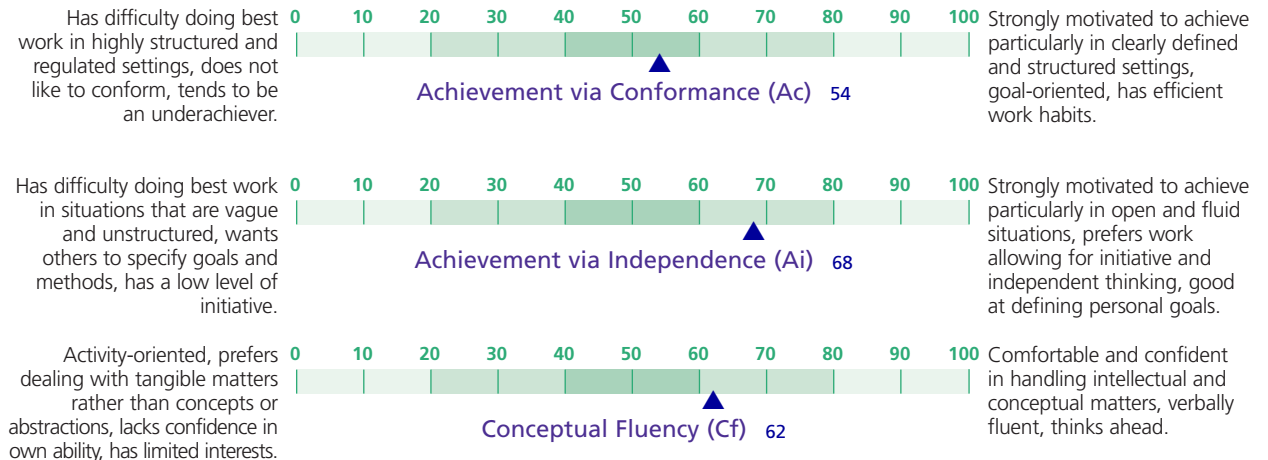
Has difficulty doing best work in highly structured and regulated settings, does not like to conform, tends to be an underachiever.

0 10 20 30 40 50 60 70 80 90 100

Achievement via Conformance (Ac) 54

Strongly motivated to achieve particularly in clearly defined and structured settings, goal-oriented, has efficient work habits.

Has difficulty doing best work in situations that are vague and unstructured, wants others to specify goals and methods, has a low level of initiative.

0 10 20 30 40 50 60 70 80 90 100

Achievement via Independence (Ai) 68

Strongly motivated to achieve particularly in open and fluid situations, prefers work allowing for initiative and independent thinking, good at defining personal goals.

Activity-oriented, prefers dealing with tangible matters rather than concepts or abstractions, lacks confidence in own ability, has limited interests.

0 10 20 30 40 50 60 70 80 90 100

Conceptual Fluency (Cf) 62

Comfortable and confident in handling intellectual and conceptual matters, verbally fluent, thinks ahead.